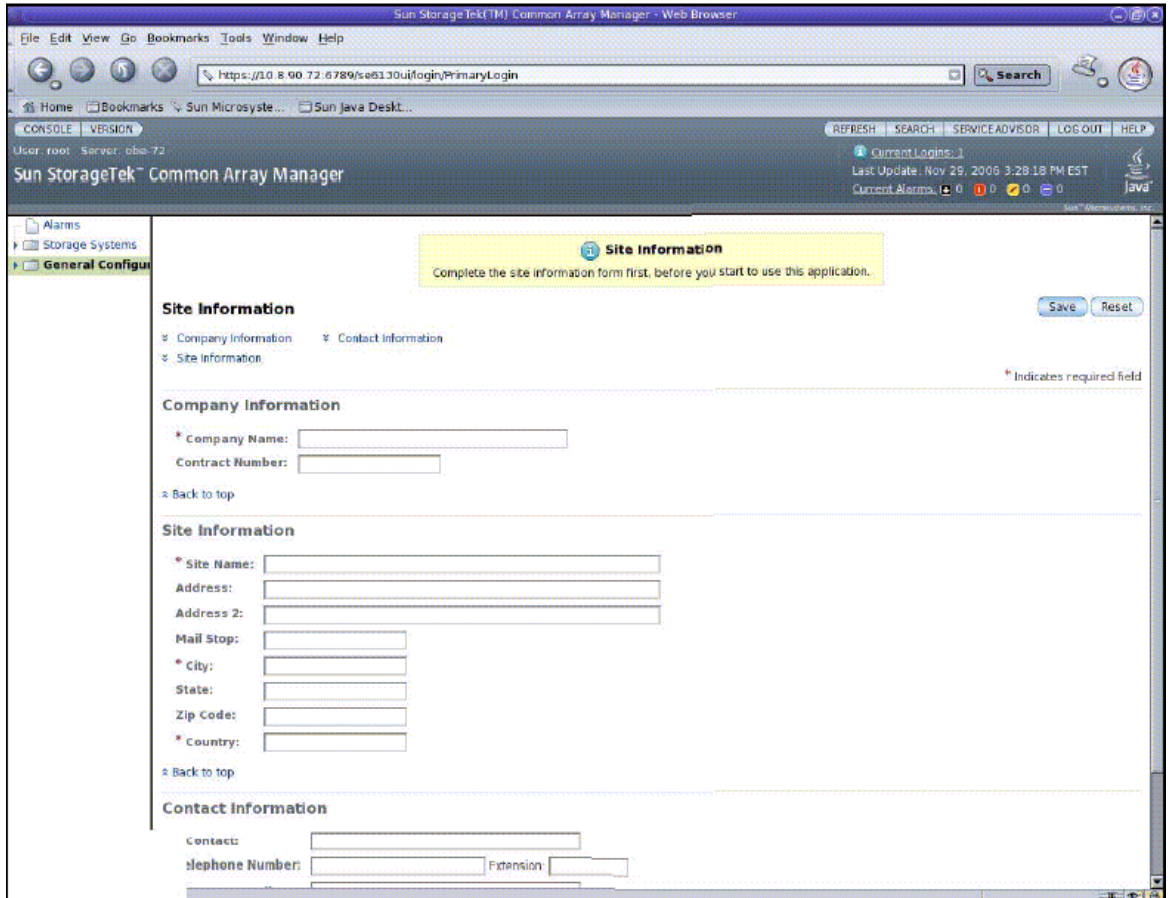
Sun StorageTek(TM) Common Array Manager - Web Browser

File Edit View Go Bookmarks Tools Window Help

https://10.8.90.72:6789/se6130ui/login/PrimaryLogin

Search

Home Bookmarks Sun Microsyste... Sun Java Deskt...

CONSOLE VERSION

REFRESH SEARCH SERVICE ADVISOR LOG OUT HELP

User: root Server: obe-72

Sun StorageTek™ Common Array Manager

Current Logins: 1

Last Update: Nov 29, 2006 3:28:18 PM EST

Current Alarms: 0 0 0 0

Java

Sun™ Microsystems, Inc.

Alarms

Storage Systems

General Configu

Site Information

Complete the site information form first, before you start to use this application.

Site Information

Save Reset

Company Information Contact Information

Site Information

* Indicates required field

Company Information

* Company Name:

Contract Number:

Back to top

Site Information

* Site Name:

Address:

Address 2:

Mail Stop:

* City:

State:

Zip Code:

* Country:

Back to top

Contact Information

Contact:

elephone Number: Extension: